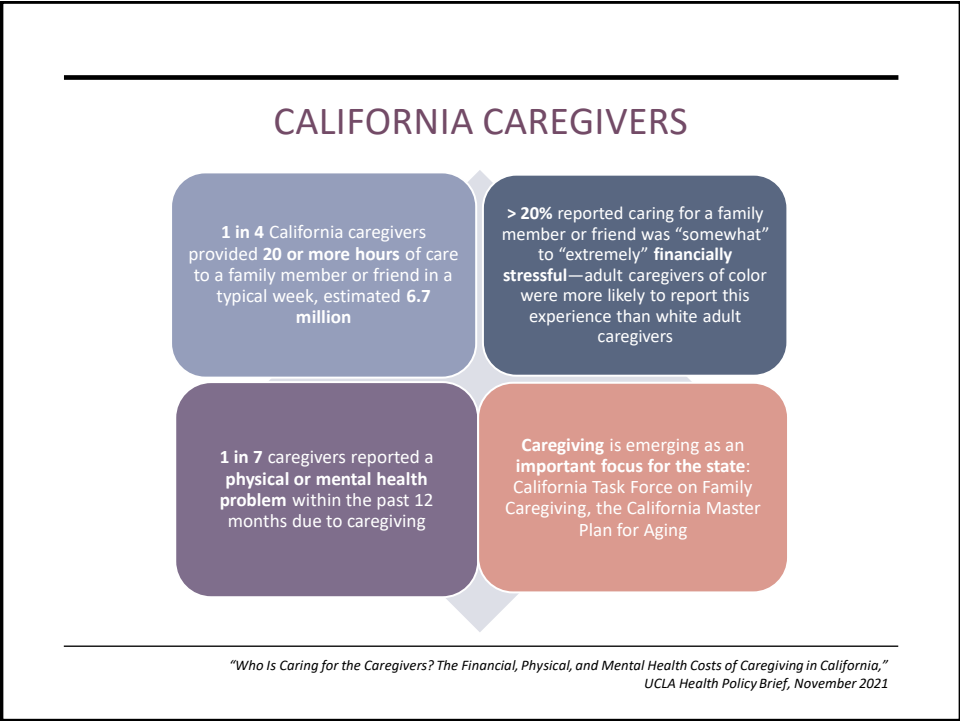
CALIFORNIA CAREGIVERS

**1 in 4** California caregivers provided **20 or more hours** of care to a family member or friend in a typical week, estimated **6.7 million**

**> 20%** reported caring for a family member or friend was "somewhat" to "extremely" **financially stressful**—adult caregivers of color were more likely to report this experience than white adult caregivers

**1 in 7** caregivers reported a **physical or mental health problem** within the past 12 months due to caregiving

**Caregiving** is emerging as an **important focus for the state**: California Task Force on Family Caregiving, the California Master Plan for Aging

*"Who Is Caring for the Caregivers? The Financial, Physical, and Mental Health Costs of Caregiving in California," UCLA Health Policy Brief, November 2021*